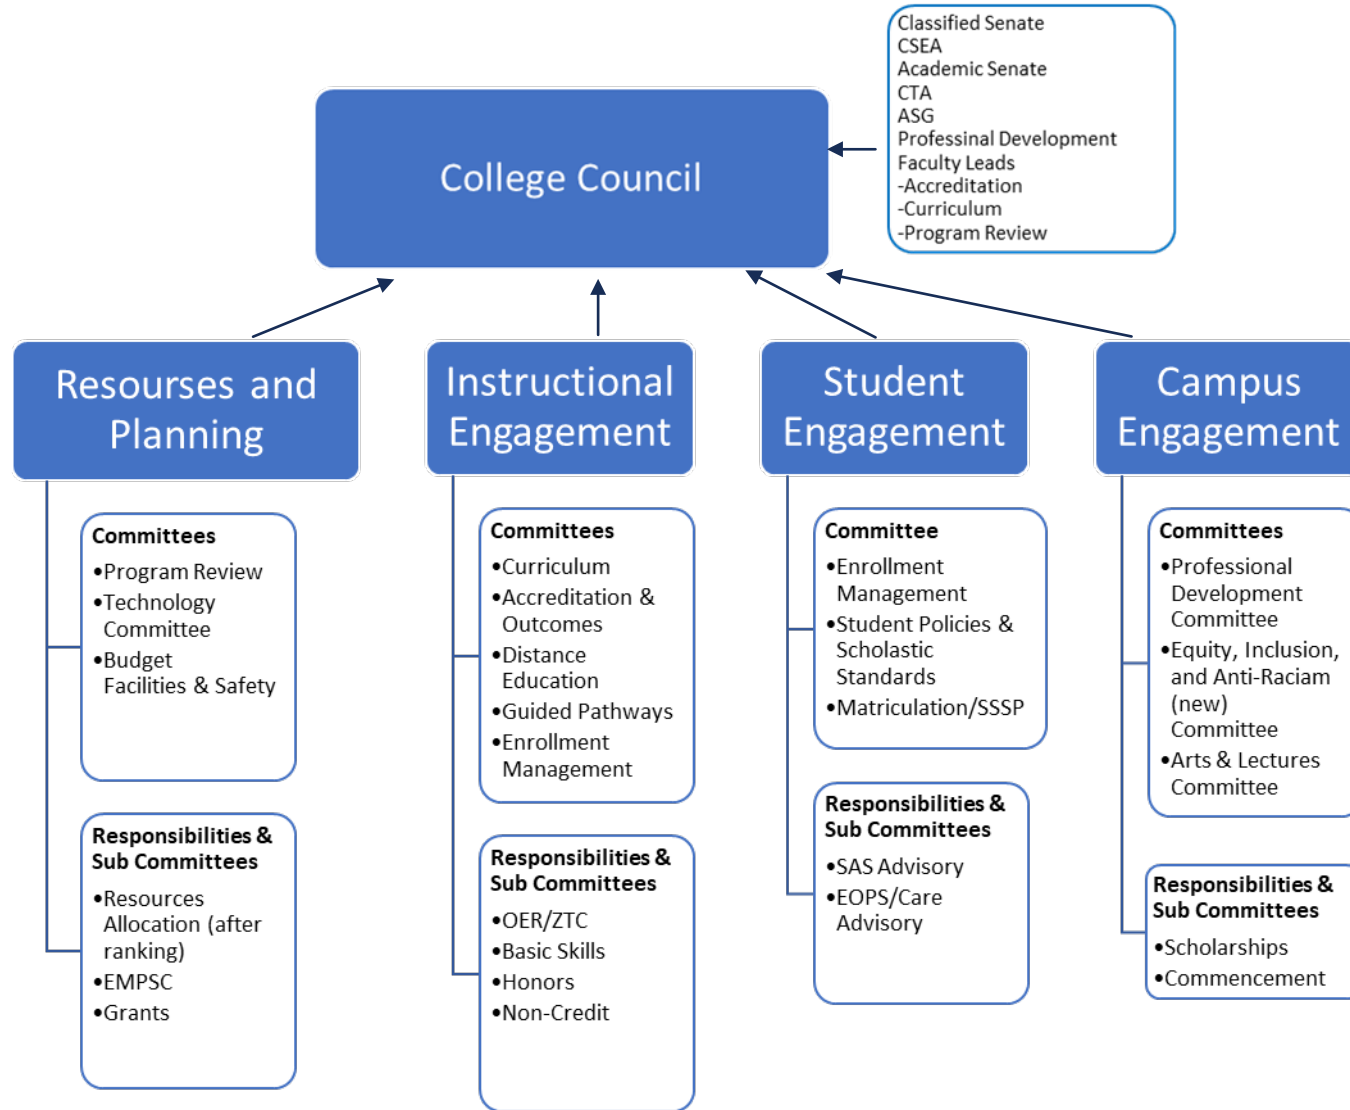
Classified Senate
CSEA
Academic Senate
CTA
ASG
Professinal Development
Faculty Leads
-Accreditation
-Curriculum
-Program Review

College Council

Resourses and Planning

Committees
•Program Review
•Technology Committee
•Budget Facilities & Safety

Responsibilities & Sub Committees
•Resources Allocation (after ranking)
•EMPSC
•Grants

Instructional Engagement

Committees
•Curriculum
•Accreditation & Outcomes
•Distance Education
•Guided Pathways
•Enrollment Management

Responsibilities & Sub Committees
•OER/ZTC
•Basic Skills
•Honors
•Non-Credit

Student Engagement

Committee
•Enrollment Management
•Student Policies & Scholastic Standards
•Matriculation/SSSP

Responsibilities & Sub Committees
•SAS Advisory
•EOPS/Care Advisory

Campus Engagement

Committees
•Professional Development Committee
•Equity, Inclusion, and Anti-Raciam (new) Committee
•Arts & Lectures Committee

Responsibilities & Sub Committees
•Scholarships
•Commencement